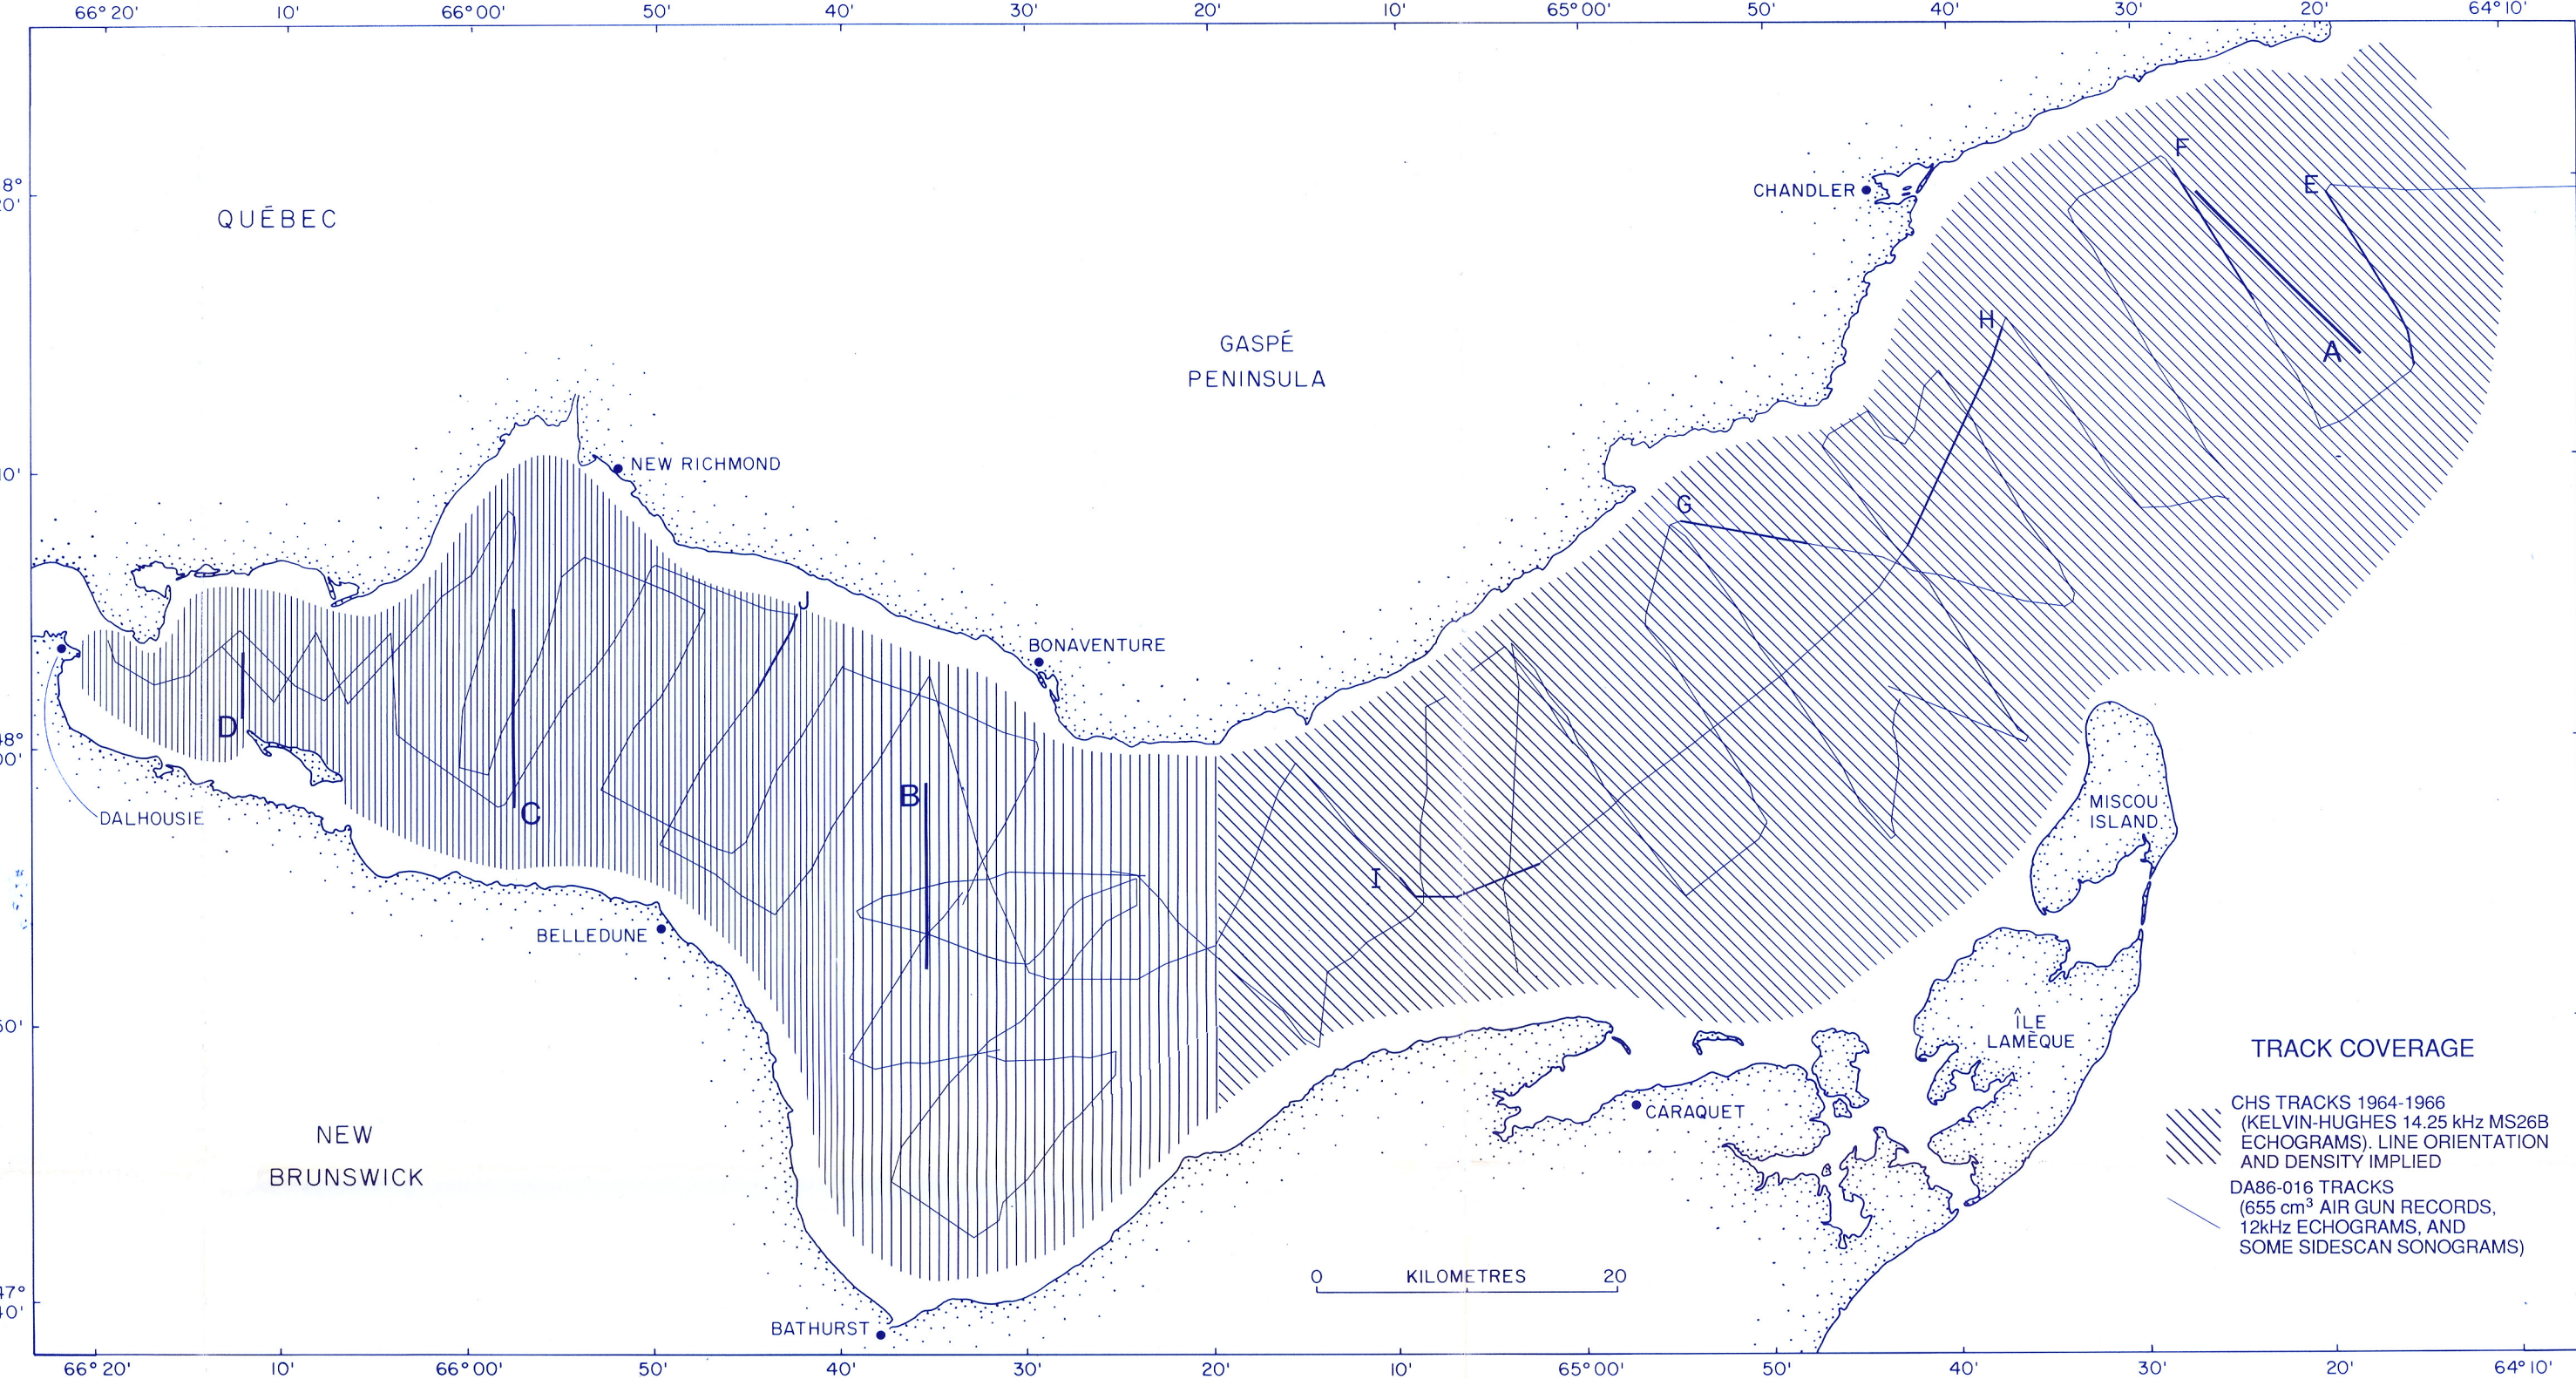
66° 20' 10' 66° 00' 50' 40' 30' 20' 10' 65° 00' 50' 40' 30' 20' 64° 10'

8°
20'

10'

8°
00'

50'

47°
40'

QUÉBEC

GASPÉ
PENINSULA

CHANDLER

NEW RICHMOND

BONAVENTURE

DALHOUSIE

BELLEDUNE

BATHURST

CARAQUET

MISCOU
ISLAND

ÎLE
LAMÈQUE

NEW
BRUNSWICK

A B C D E F G H I J

0 KILOMETRES 20

TRACK COVERAGE

CHS TRACKS 1964-1966 (KELVIN-HUGHES 14.25 kHz MS26B ECHOGRAMS). LINE ORIENTATION AND DENSITY IMPLIED

DA86-016 TRACKS (655 cm$^3$ AIR GUN RECORDS, 12kHz ECHOGRAMS, AND SOME SIDESCAN SONOGRAMS)

66° 20' 10' 66° 00' 50' 40' 30' 20' 10' 65° 00' 50' 40' 30' 20' 64° 10'